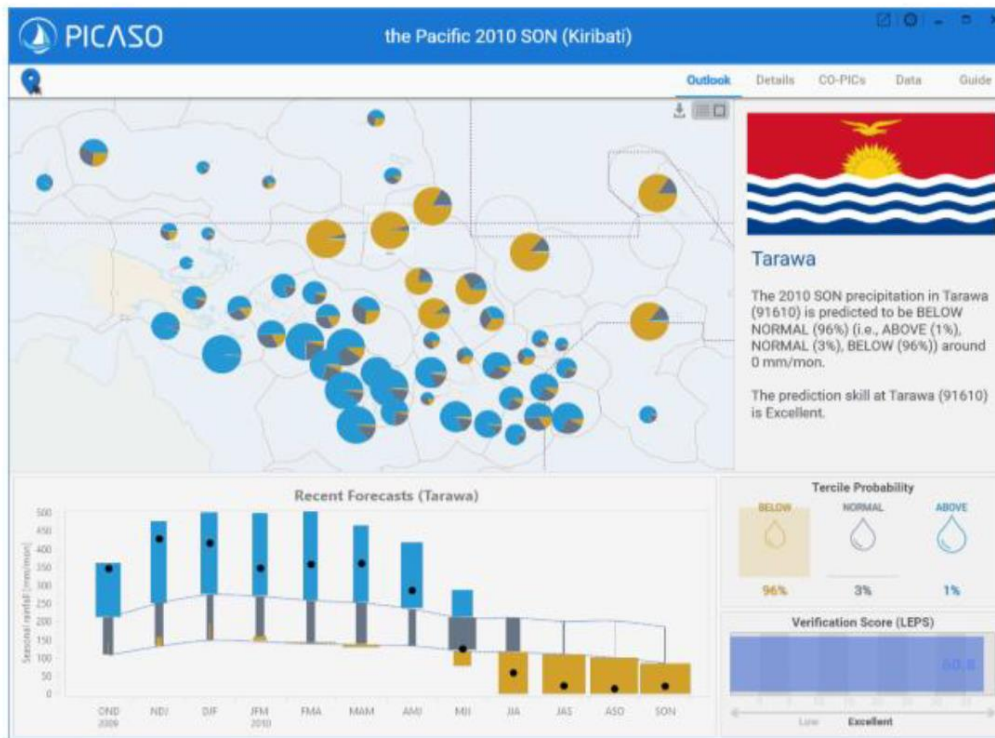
PICASO

the Pacific 2010 SON (Kiribati)

Outlook Details CO-PICs Data Guide

Tarawa

The 2010 SON precipitation in Tarawa (91610) is predicted to be BELOW NORMAL (96%) (i.e., ABOVE (1%), NORMAL (3%), BELOW (96%)) around 0 mm/mon.

The prediction skill at Tarawa (91610) is Excellent.

Recent Forecasts (Tarawa)

Seasonal rainfall [mm/mon]

500
450
400
350
300
250
200
150
100
50
0

OND 2009 NDJ DJF JFM 2010 FMA MAM AMJ MJJ JJA JAS ASO SON

Tercile Probability

BELOW NORMAL ABOVE

96% 3% 1%

Verification Score (LEPS)

60.8

Low Excellent